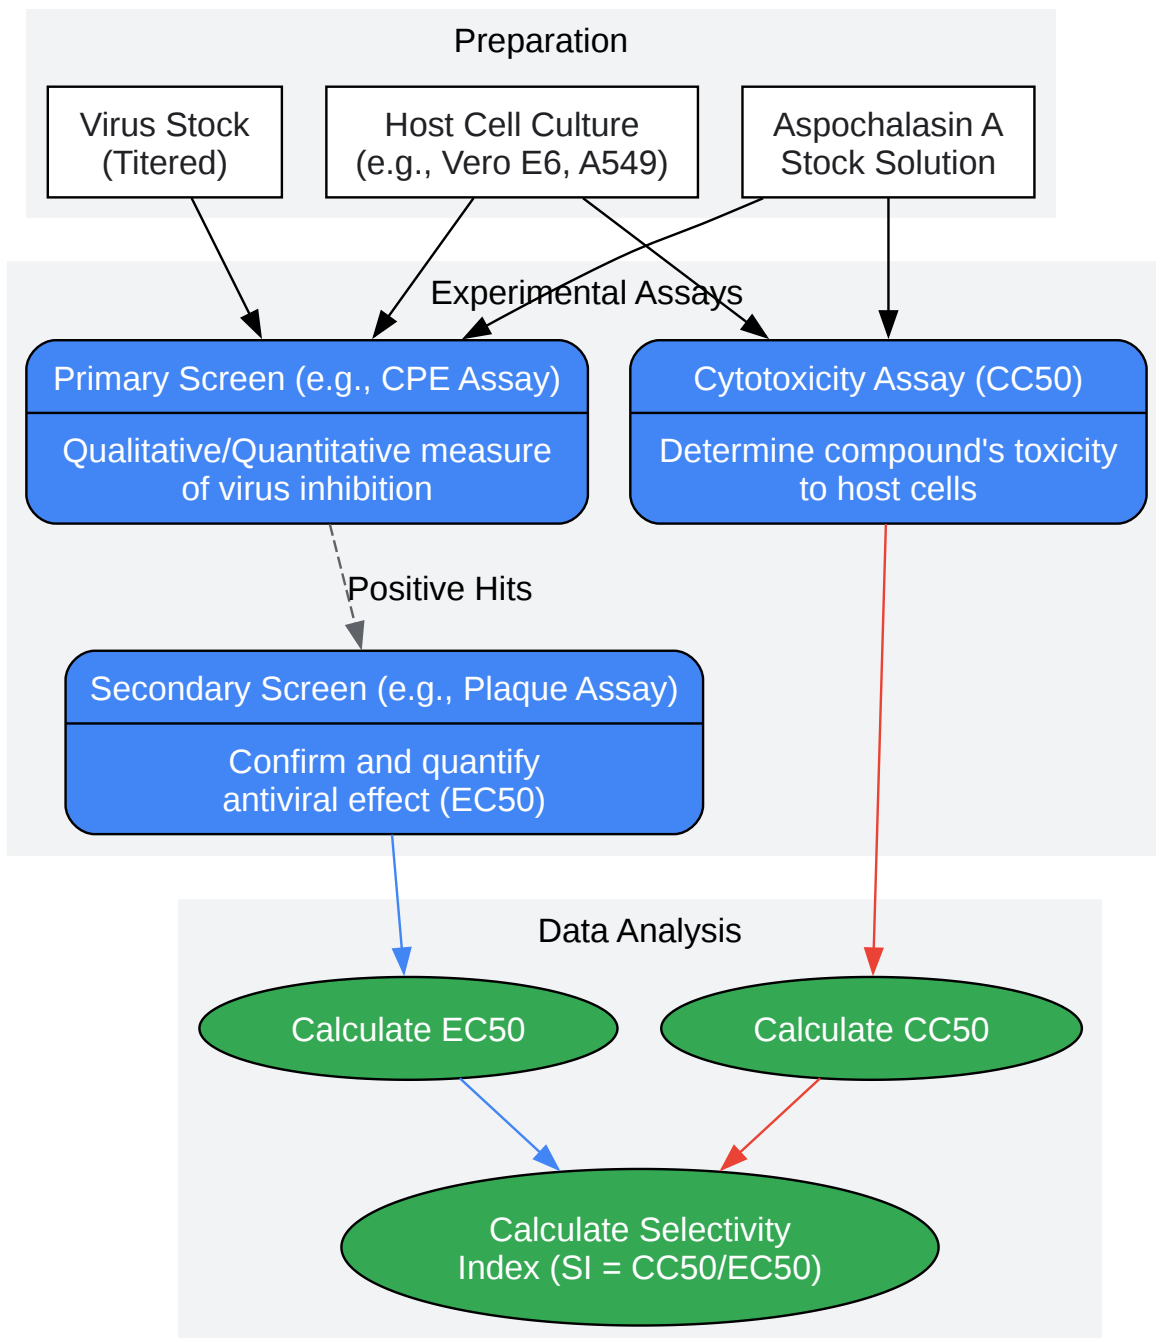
Preparation

Virus Stock (Titered)

Host Cell Culture (e.g., Vero E6, A549)

Aspochalasin A Stock Solution

Experimental Assays

Primary Screen (e.g., CPE Assay)

Qualitative/Quantitative measure of virus inhibition

Cytotoxicity Assay (CC50)

Determine compound's toxicity to host cells

Positive Hits

Secondary Screen (e.g., Plaque Assay)

Confirm and quantify antiviral effect (EC50)

Data Analysis

Calculate EC50

Calculate CC50

Calculate Selectivity Index (SI = CC50/EC50)